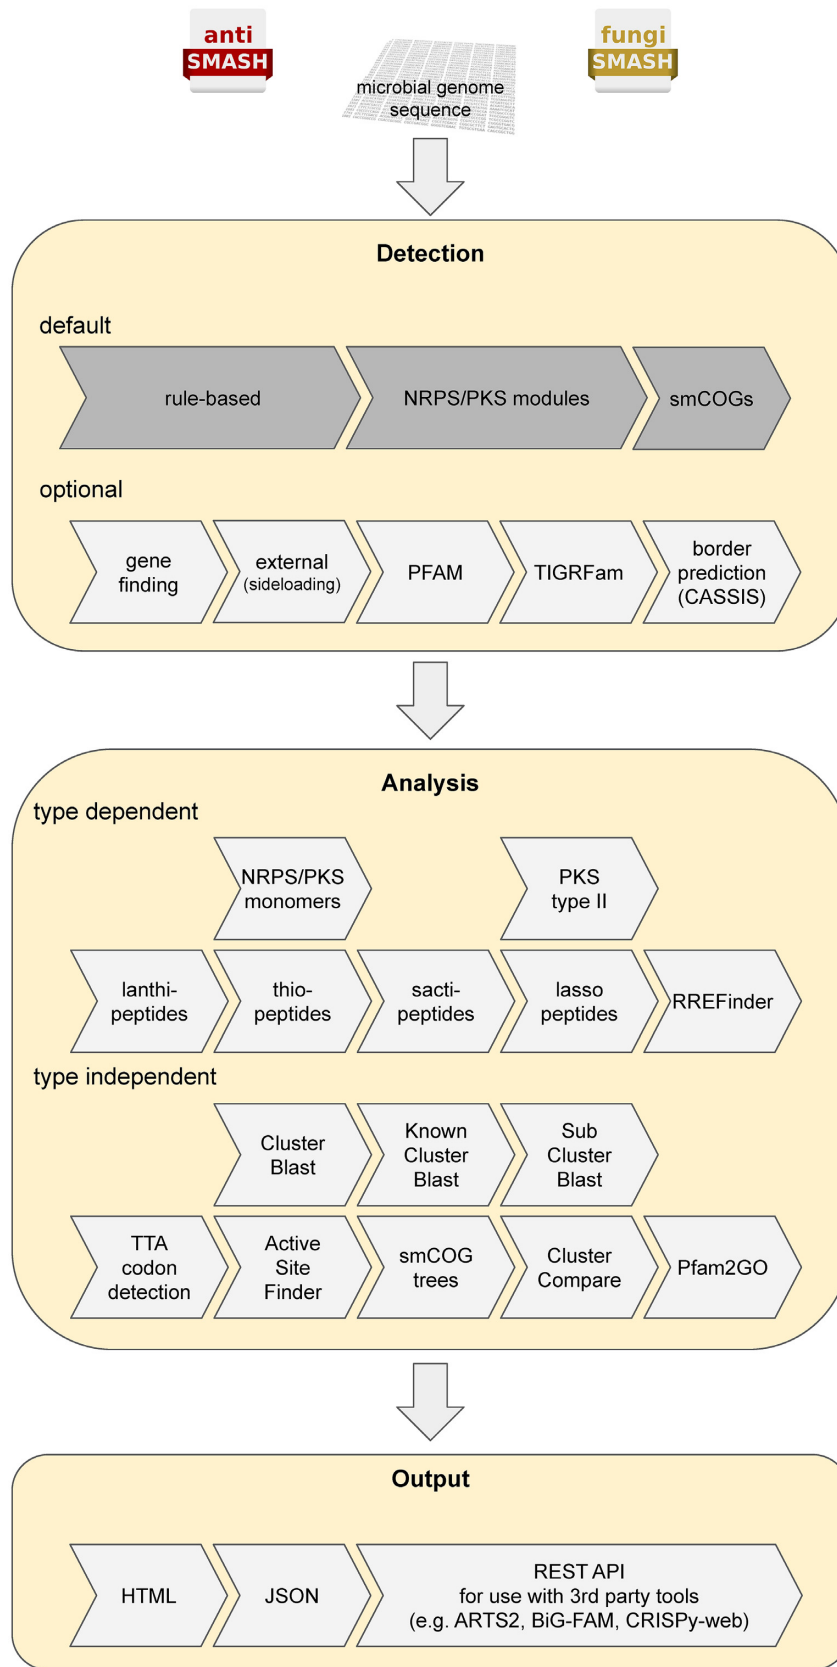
anti SMASH

microbial genome sequence

fungi SMASH

Detection

default

rule-based

NRPS/PKS modules

smCOGs

optional

gene finding

external (sideloading)

PFAM

TIGRFam

border prediction (CASSIS)

Analysis

type dependent

NRPS/PKS monomers

PKS type II

lanthipeptides

thiopeptides

sactipeptides

lasso peptides

RREFinder

type independent

Cluster Blast

Known Cluster Blast

Sub Cluster Blast

TTA codon detection

Active Site Finder

smCOG trees

Cluster Compare

Pfam2GO

Output

HTML

JSON

REST API for use with 3rd party tools (e.g. ARTS2, BiG-FAM, CRISPy-web)